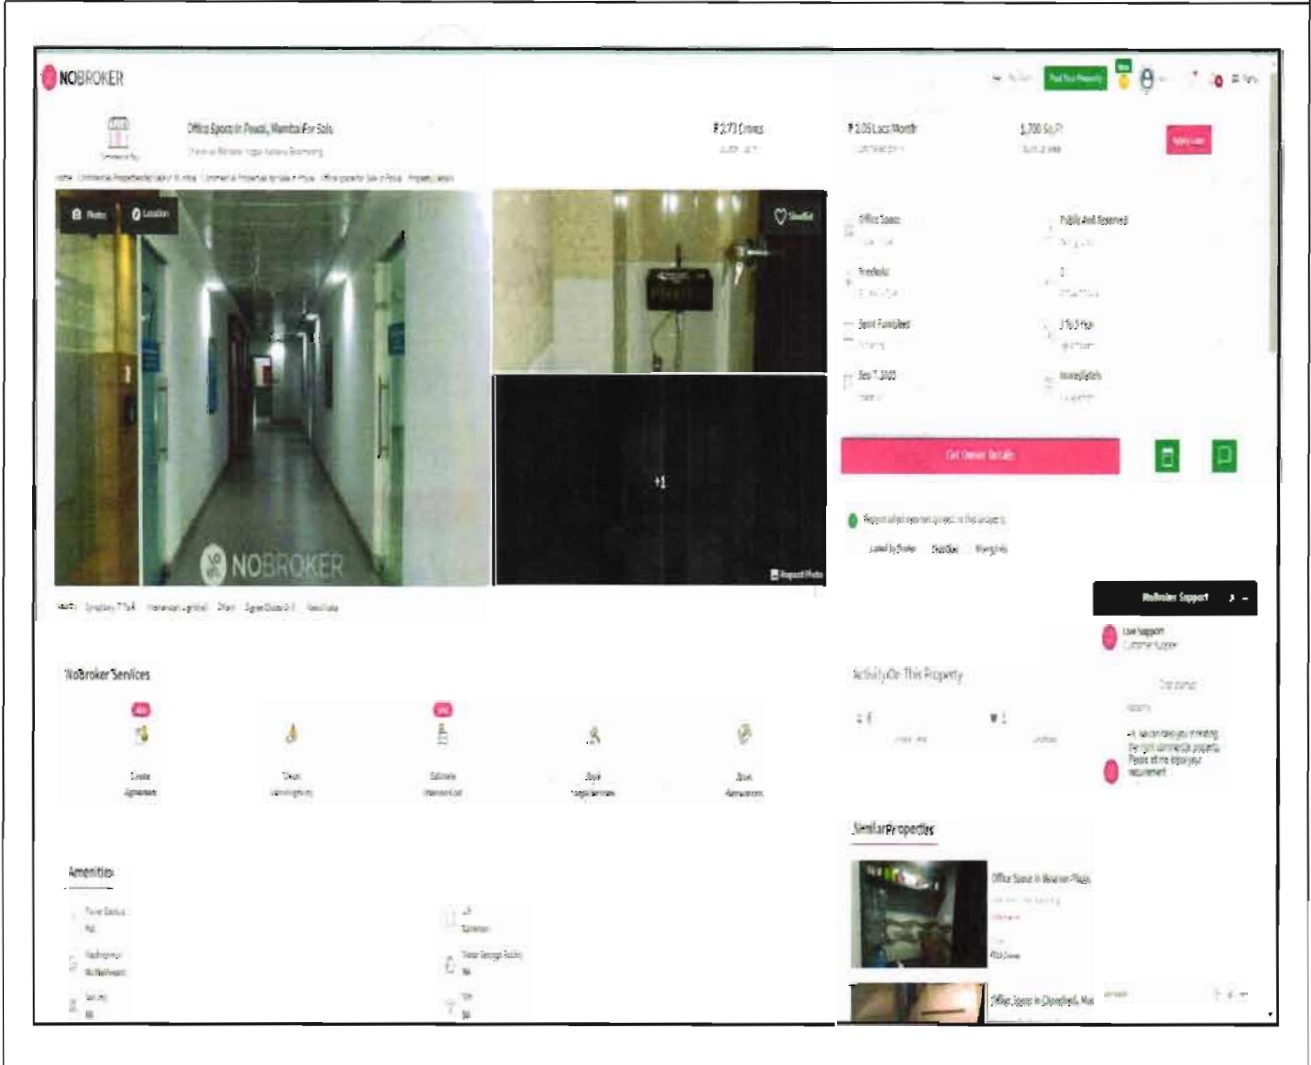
NOBROKER

Post Your Property

Office Space in Powai, Mumbai For Sale

₹ 2.73 Crores

₹ 2.05 Lacs/Month

1,700 Sq.Ft

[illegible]

Photos Location

Shortlist

Office Space

Public And Reserved

Freehold

2

Semi Furnished

2 To 3 Floor

Sep 7, 2023

Immediately

Get Owner Details

+1

NOBROKER

Report Photo

NoBroker Support

Live Support

NoBroker Services

Activity On This Property

Similar Properties

Office Space in Bhandup Plaza

Office Space in Chandivali, Mumbai

Amenities